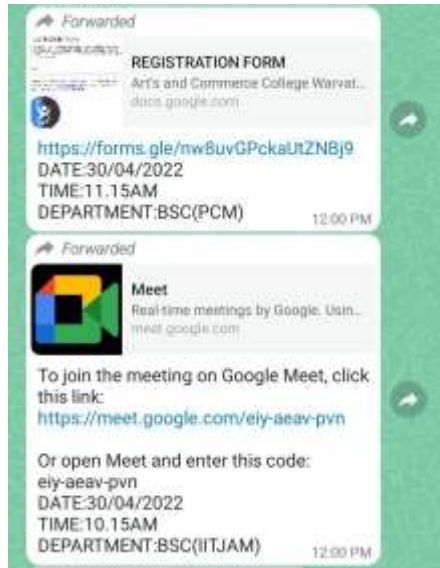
Forwarded

REGISTRATION FORM
Art's and Commerce College Warvat...
docs.google.com

https://forms.gle/nw8uvGPckaUtZNBj9
DATE:30/04/2022
TIME:11.15AM
DEPARTMENT:BSC(PCM)
12:00 PM

Forwarded

Meet
Real-time meetings by Google. Usin...
meet.google.com

To join the meeting on Google Meet, click this link:
https://meet.google.com/eiy-aeav-pvn

Or open Meet and enter this code:
eiy-aeav-pvn
DATE:30/04/2022
TIME:10.15AM
DEPARTMENT:BSC(IITJAM)
12:00 PM